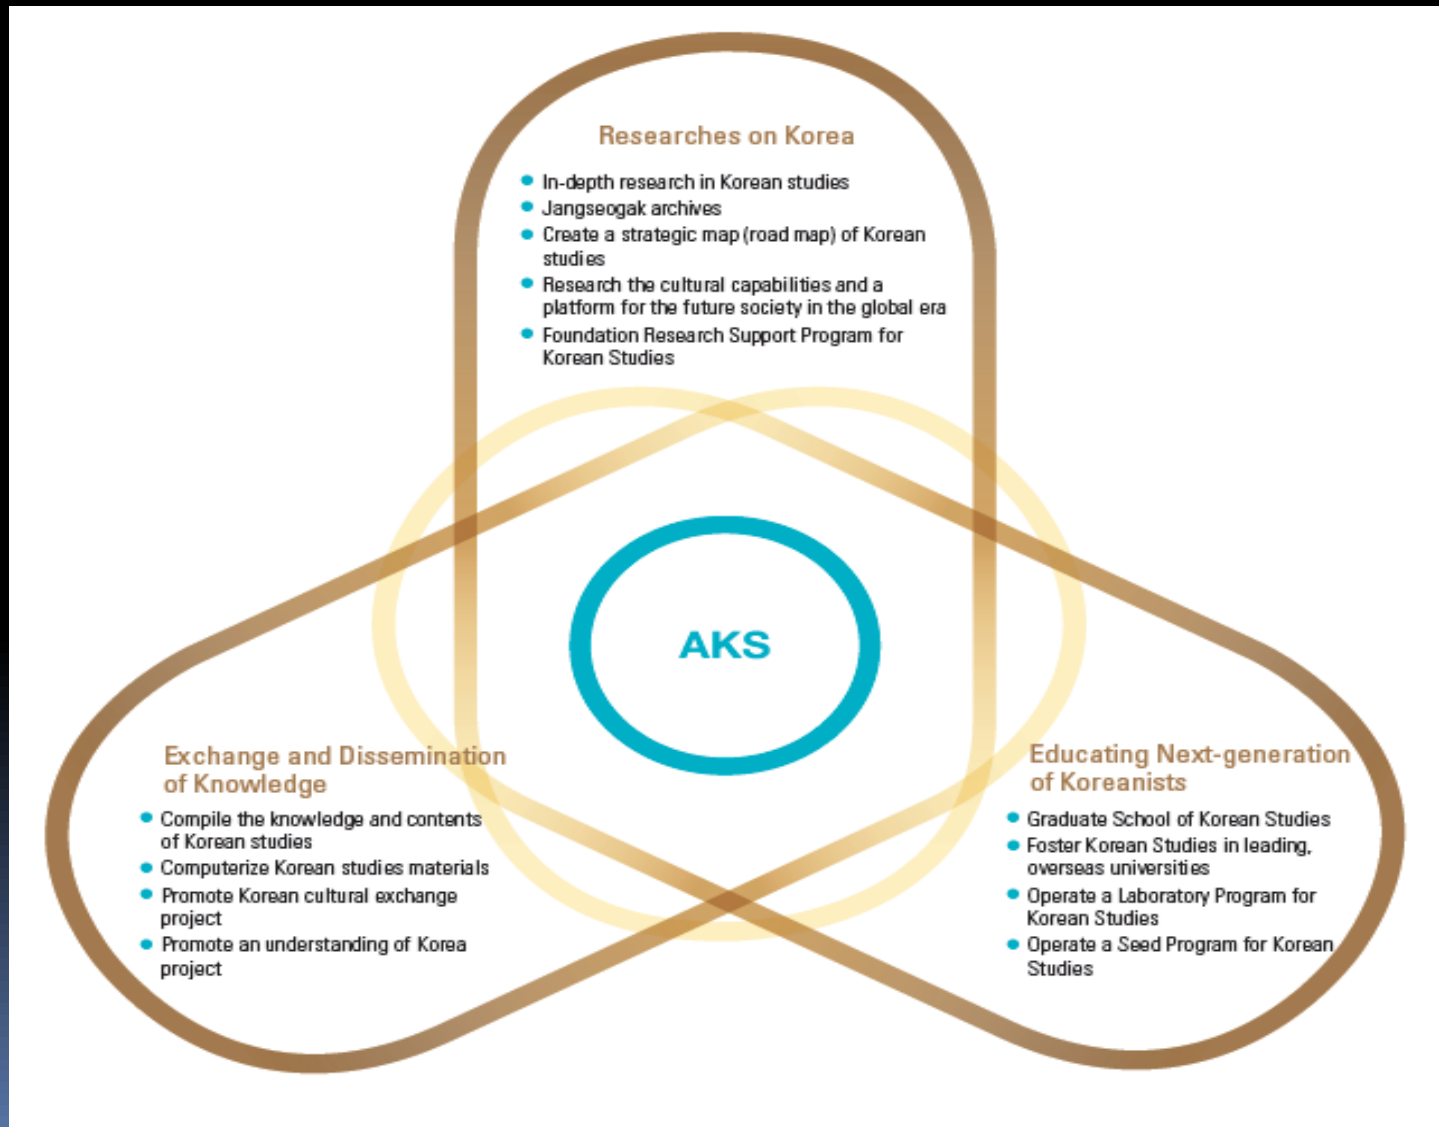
Researches on Korea

- In-depth research in Korean studies
- Jangseogak archives
- Create a strategic map (road map) of Korean studies
- Research the cultural capabilities and a platform for the future society in the global era
- Foundation Research Support Program for Korean Studies

AKS

Exchange and Dissemination of Knowledge

- Compile the knowledge and contents of Korean studies
- Computerize Korean studies materials
- Promote Korean cultural exchange project
- Promote an understanding of Korea project

Educating Next-generation of Koreanists

- Graduate School of Korean Studies
- Foster Korean Studies in leading, overseas universities
- Operate a Laboratory Program for Korean Studies
- Operate a Seed Program for Korean Studies